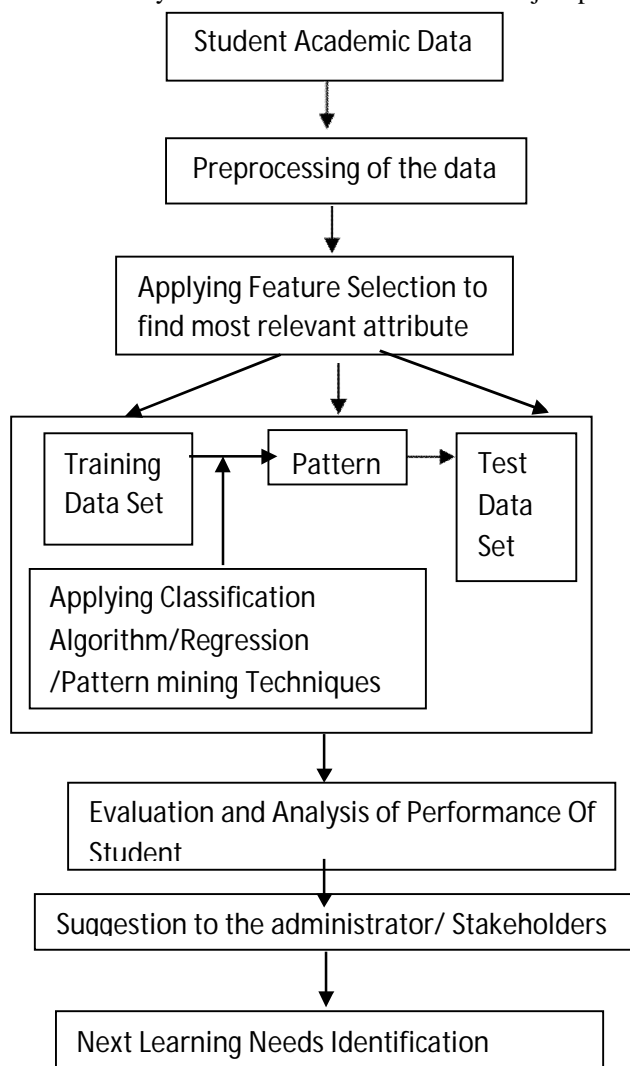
Student Academic Data

Preprocessing of the data

Applying Feature Selection to find most relevant attribute

Training Data Set

Pattern

Test Data Set

Applying Classification Algorithm/Regression /Pattern mining Techniques

Evaluation and Analysis of Performance Of Student

Suggestion to the administrator/ Stakeholders

Next Learning Needs Identification